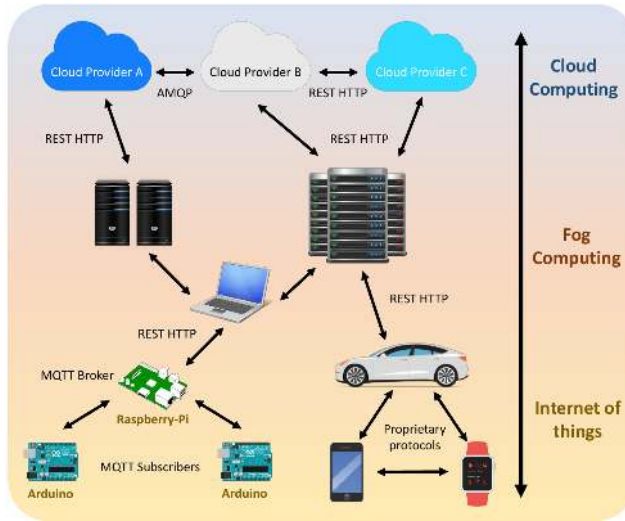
Cloud Provider A
Cloud Provider B
Cloud Provider C
AMQP
REST HTTP
Cloud Computing
REST HTTP
REST HTTP
Fog Computing
REST HTTP
REST HTTP
MQTT Broker
Raspberry-Pi
Internet of things
Proprietary protocols
MQTT Subscribers
Arduino
Arduino